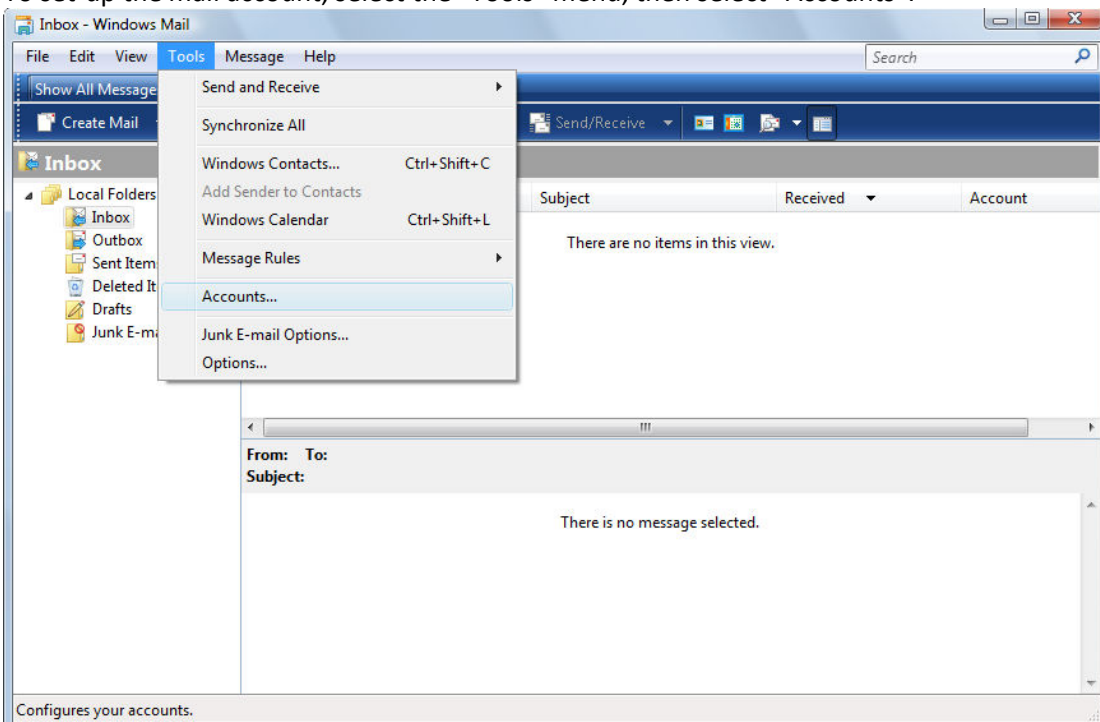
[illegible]

Inbox - Windows Mail

File Edit View Tools Message Help

Search

Show All Message

Create Mail

Send/Receive

Inbox

Local Folders
Inbox
Outbox
Sent Item
Deleted It
Drafts
Junk E-ma

Send and Receive
Synchronize All
Windows Contacts... Ctrl+Shift+C
Add Sender to Contacts
Windows Calendar Ctrl+Shift+L
Message Rules
Accounts...
Junk E-mail Options...
Options...

| Subject | Received | Account |
|---|---|---|

There are no items in this view.

From: To:
Subject:

There is no message selected.

Configures your accounts.